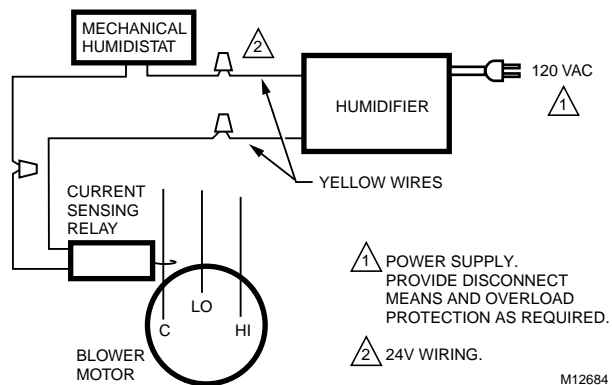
MECHANICAL HUMIDISTAT

2

HUMIDIFIER

120 VAC

1

YELLOW WIRES

CURRENT SENSING RELAY

LO

C

HI

BLOWER MOTOR

1 POWER SUPPLY. PROVIDE DISCONNECT MEANS AND OVERLOAD PROTECTION AS REQUIRED.

2 24V WIRING.

M12684